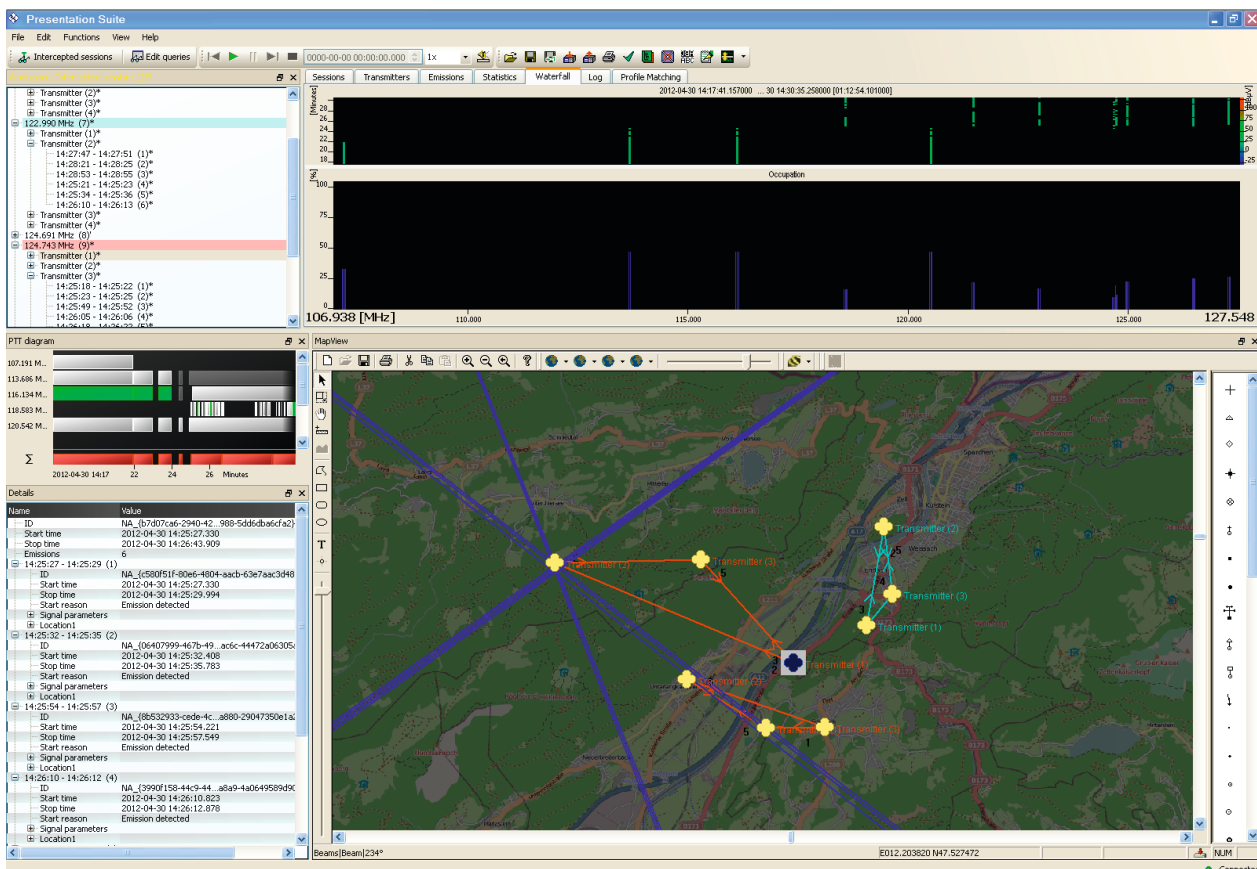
Presentation Suite

File Edit Functions View Help

Intercepted sessions Edit queries 0000-00-00 00:00:00.000 1x

Transmitter (2)*
Transmitter (3)*
Transmitter (4)*
122.990 MHz (7)*
Transmitter (1)*
Transmitter (2)*
14:27:47 - 14:27:51 (1)*
14:28:21 - 14:28:25 (2)*
14:28:53 - 14:28:55 (3)*
14:25:21 - 14:25:23 (4)*
14:25:34 - 14:25:36 (5)*
14:26:10 - 14:26:13 (6)*
Transmitter (3)*
Transmitter (4)*
124.691 MHz (8)'
124.743 MHz (9)*
Transmitter (1)*
Transmitter (2)*
Transmitter (3)*
14:25:18 - 14:25:22 (1)*
14:25:23 - 14:25:25 (2)*
14:25:49 - 14:25:52 (3)*
14:26:05 - 14:26:06 (4)*

Sessions Transmitters Emissions Statistics Waterfall Log Profile Matching

2012-04-30 14:17:41.157000 ... 30 14:30:35.258000 [01:12:54.101000]

[Minutes] 28 26 24 22 20 18

Occupation

[%] 100 75 50 25

106.938 [MHz] 110.000 115.000 120.000 125.000 127.548

PTT diagram

107.191 M...
113.686 M...
116.134 M...
118.583 M...
120.542 M...
Σ
2012-04-30 14:17 22 24 26 Minutes

Details

| Name | Value |
|---|---|
| ID | NA_{b7d07ca6-2940-42...988-5dd6dba6cfa2} |
| Start time | 2012-04-30 14:25:27.330 |
| Stop time | 2012-04-30 14:26:43.909 |
| Emissions | 6 |
| 14:25:27 - 14:25:29 (1) | |
| ID | NA_{c580f51f-80e6-4804-aacb-63e7aac3d48 |
| Start time | 2012-04-30 14:25:27.330 |
| Stop time | 2012-04-30 14:25:29.994 |
| Start reason | Emission detected |
| Signal parameters | |
| Location1 | |
| 14:25:32 - 14:25:35 (2) | |
| ID | NA_{06407999-467b-49...ac6c-44472a06305 |
| Start time | 2012-04-30 14:25:32.408 |
| Stop time | 2012-04-30 14:25:35.783 |
| Start reason | Emission detected |
| Signal parameters | |
| Location1 | |
| 14:25:54 - 14:25:57 (3) | |
| ID | NA_{8b532933-cede-4c...a880-29047350e1a |
| Start time | 2012-04-30 14:25:54.221 |
| Stop time | 2012-04-30 14:25:57.549 |
| Start reason | Emission detected |
| Signal parameters | |
| Location1 | |
| 14:26:10 - 14:26:12 (4) | |
| ID | NA_{3990f158-44c9-44...a8a9-4a0649589d9 |
| Start time | 2012-04-30 14:26:10.823 |
| Stop time | 2012-04-30 14:26:12.878 |
| Start reason | Emission detected |
| Signal parameters | |
| Location1 | |

MapView

Transmitter (2)
Transmitter (3)
Transmitter (1)
Transmitter (2)
Transmitter (3)
Transmitter (4)
Transmitter (3)
Transmitter (1)
Transmitter (3)
5 4 3 2 1

Beams|Beam|234° E012.203820 N47.527472 NUM